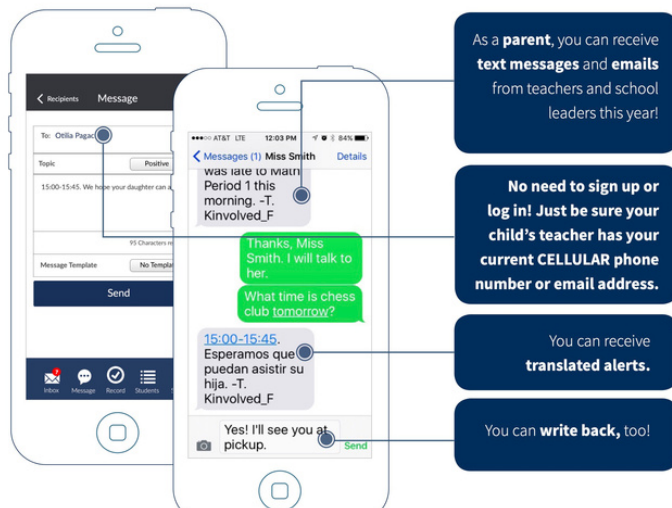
Recipients Message

To: Otilia Pagac

Topic Positive

15:00-15:45. We hope your daughter can a

95 Characters re

Message Template No Templa

Send

Inbox Message Record Students

●●●○○ AT&T LTE 12:03 PM 84%

Messages (1) Miss Smith Details

was late to Math Period 1 this morning. -T. Kinvolved_F

Thanks, Miss Smith. I will talk to her.

What time is chess club tomorrow?

15:00-15:45. Esperamos que puedan asistir su hija. -T. Kinvolved_F

Yes! I'll see you at pickup.

Send

As a **parent**, you can receive **text messages** and **emails** from teachers and school leaders this year!

**No need to sign up or log in! Just be sure your child's teacher has your current CELLULAR phone number or email address.**

You can receive **translated alerts.**

You can **write back,** too!